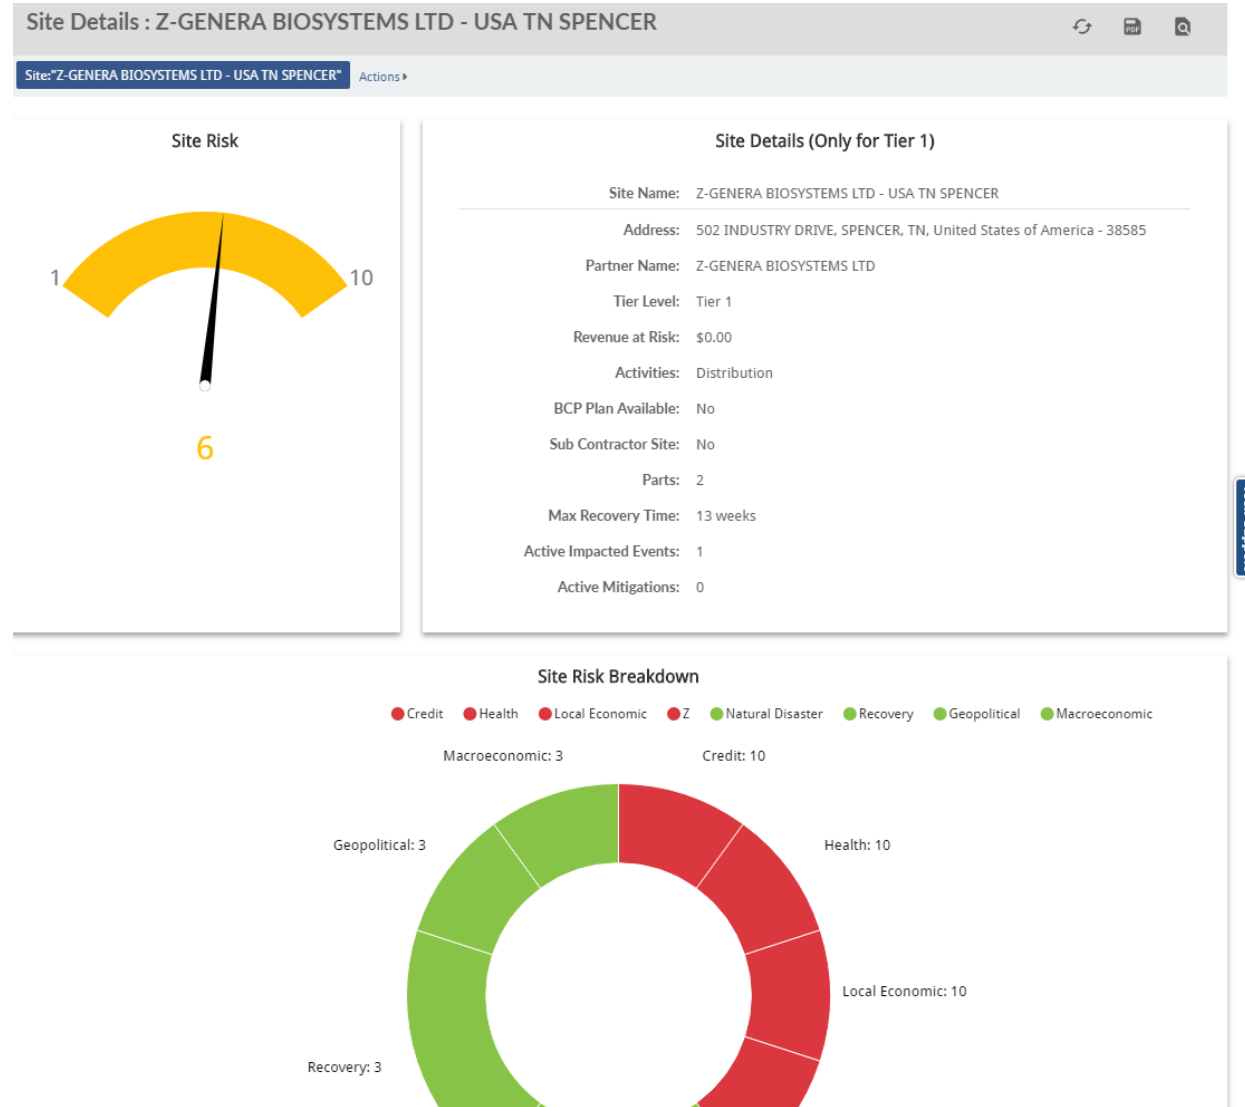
Site Details : Z-GENERA BIOSYSTEMS LTD - USA TN SPENCER

Site:"Z-GENERA BIOSYSTEMS LTD - USA TN SPENCER" Actions

Site Risk

1

10

6

Site Details (Only for Tier 1)

Site Name: Z-GENERA BIOSYSTEMS LTD - USA TN SPENCER

Address: 502 INDUSTRY DRIVE, SPENCER, TN, United States of America - 38585

Partner Name: Z-GENERA BIOSYSTEMS LTD

Tier Level: Tier 1

Revenue at Risk: $0.00

Activities: Distribution

BCP Plan Available: No

Sub Contractor Site: No

Parts: 2

Max Recovery Time: 13 weeks

Active Impacted Events: 1

Active Mitigations: 0

Site Risk Breakdown

Credit Health Local Economic Z Natural Disaster Recovery Geopolitical Macroeconomic

Macroeconomic: 3

Credit: 10

Geopolitical: 3

Health: 10

Local Economic: 10

Recovery: 3